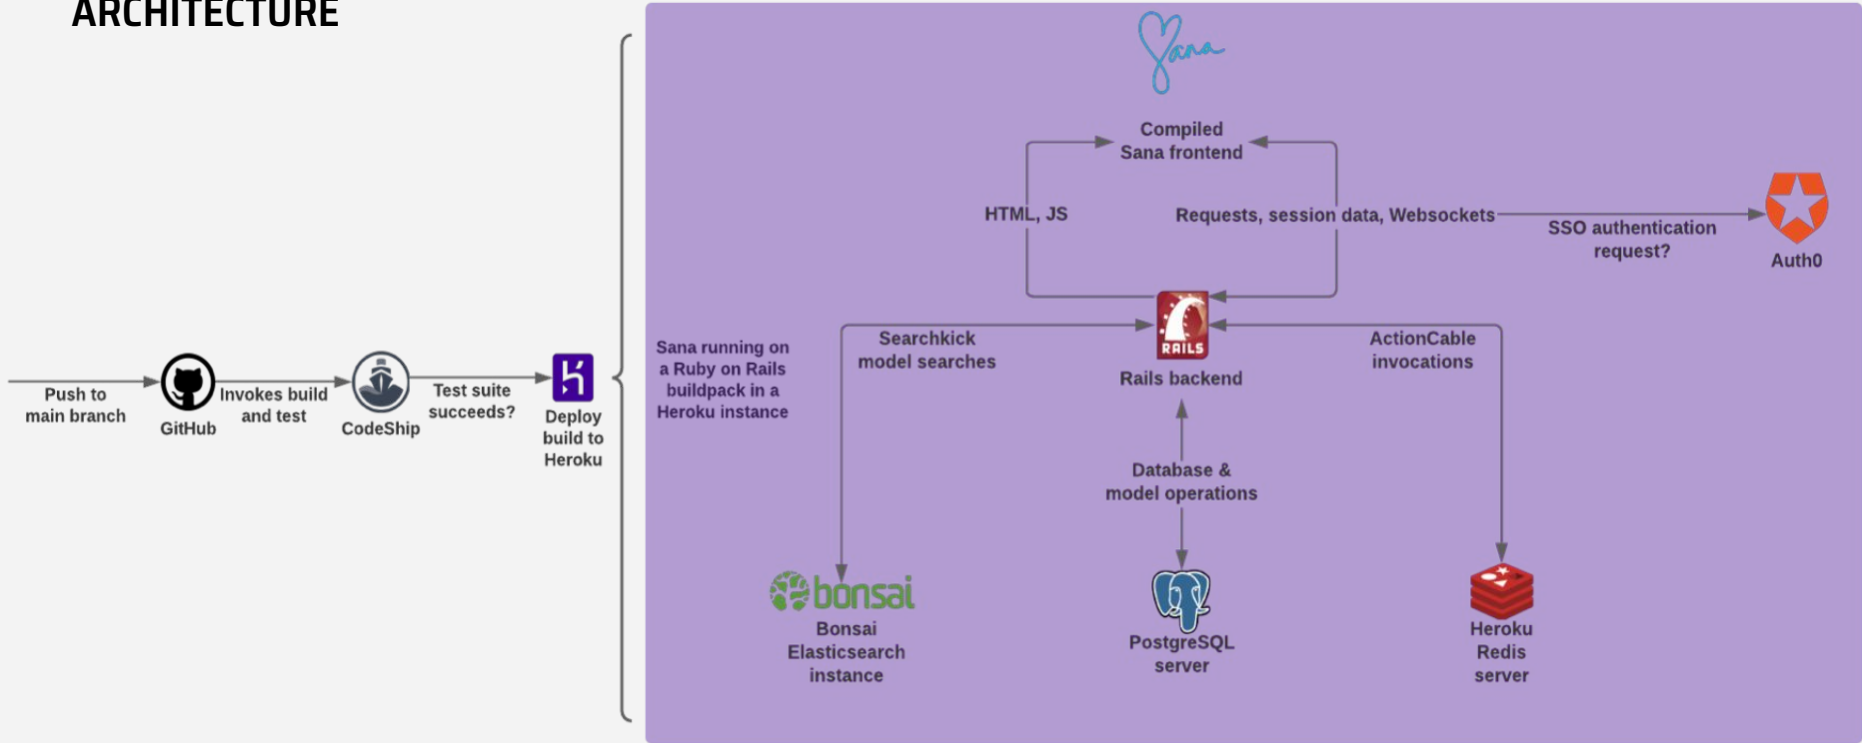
ARCHITECTURE

Push to main branch

GitHub

Invokes build and test

CodeShip

Test suite succeeds?

Deploy build to Heroku

Sana running on a Ruby on Rails buildpack in a Heroku instance

Sana

Compiled Sana frontend

HTML, JS

Requests, session data, Websockets

SSO authentication request?

Auth0

RAILS

Rails backend

Searchkick model searches

ActionCable invocations

Database & model operations

bonsai

Bonsai Elasticsearch instance

PostgreSQL server

Heroku Redis server